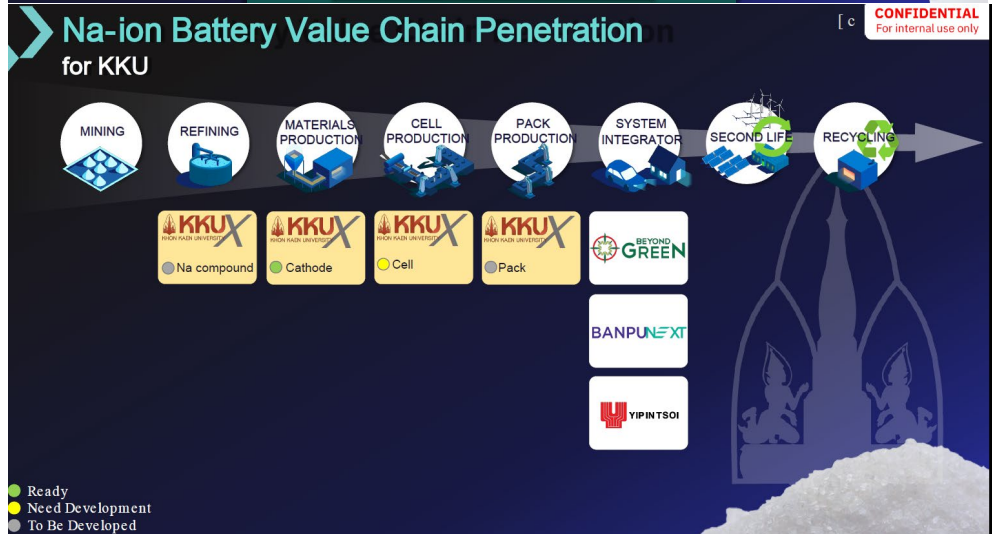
Na-ion Battery Value Chain Penetration
for KKU

[c

CONFIDENTIAL
For internal use only

MINING

REFINING

MATERIALS PRODUCTION

CELL PRODUCTION

PACK PRODUCTION

SYSTEM INTEGRATOR

SECOND LIFE

RECYCLING

KKU X KHON KAEN UNIVERSITY
Na compound

KKU X KHON KAEN UNIVERSITY
Cathode

KKU X KHON KAEN UNIVERSITY
Cell

KKU X KHON KAEN UNIVERSITY
Pack

BEYOND GREEN

BANPU NEXT

YIPINTSOI

Ready
Need Development
To Be Developed